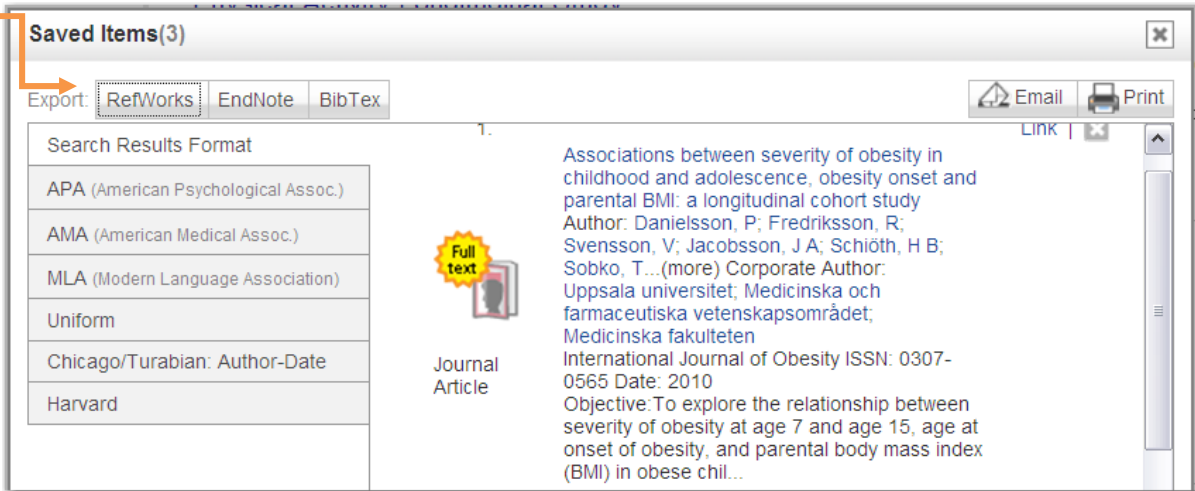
Saved Items(3)

Export: RefWorks EndNote BibTex

Email Print

Search Results Format

APA (American Psychological Assoc.)

AMA (American Medical Assoc.)

MLA (Modern Language Association)

Uniform

Chicago/Turabian: Author-Date

Harvard

1.

Link |

Full text

Journal Article

Associations between severity of obesity in childhood and adolescence, obesity onset and parental BMI: a longitudinal cohort study
Author: Danielsson, P; Fredriksson, R; Svensson, V; Jacobsson, J A; Schiöth, H B; Sobko, T...(more) Corporate Author: Uppsala universitet; Medicinska och farmaceutiska vetenskapsområdet; Medicinska fakulteten
International Journal of Obesity ISSN: 0307-0565 Date: 2010
Objective:To explore the relationship between severity of obesity at age 7 and age 15, age at onset of obesity, and parental body mass index (BMI) in obese chil...